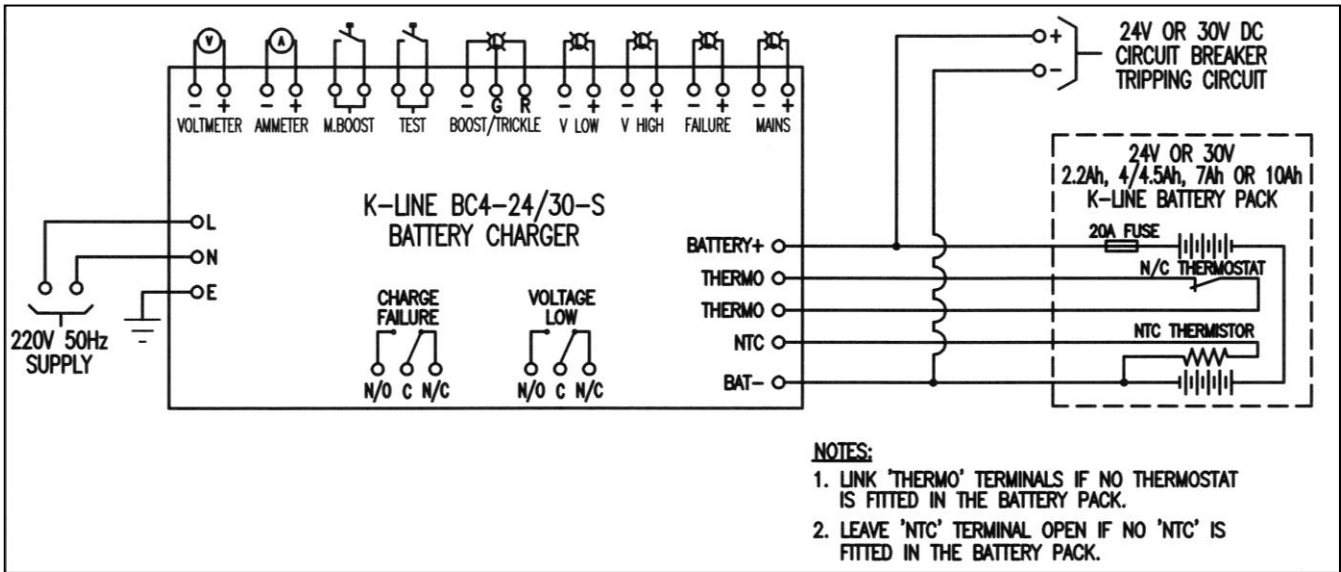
V
A
− +
VOLTMETER
− +
AMMETER
M.BOOST
TEST
− G R
BOOST/TRICKLE
− +
V LOW
− +
V HIGH
− +
FAILURE
− +
MAINS

+
−
24V OR 30V DC
CIRCUIT BREAKER
TRIPPING CIRCUIT

24V OR 30V
2.2Ah, 4/4.5Ah, 7Ah OR 10Ah
K-LINE BATTERY PACK

K-LINE BC4-24/30-S
BATTERY CHARGER

L
N
E
220V 50Hz
SUPPLY

CHARGE
FAILURE
N/O C N/C

VOLTAGE
LOW
N/O C N/C

BATTERY+
THERMO
THERMO
NTC
BAT−

20A FUSE
N/C THERMOSTAT
NTC THERMISTOR

NOTES:
1. LINK 'THERMO' TERMINALS IF NO THERMOSTAT IS FITTED IN THE BATTERY PACK.
2. LEAVE 'NTC' TERMINAL OPEN IF NO 'NTC' IS FITTED IN THE BATTERY PACK.